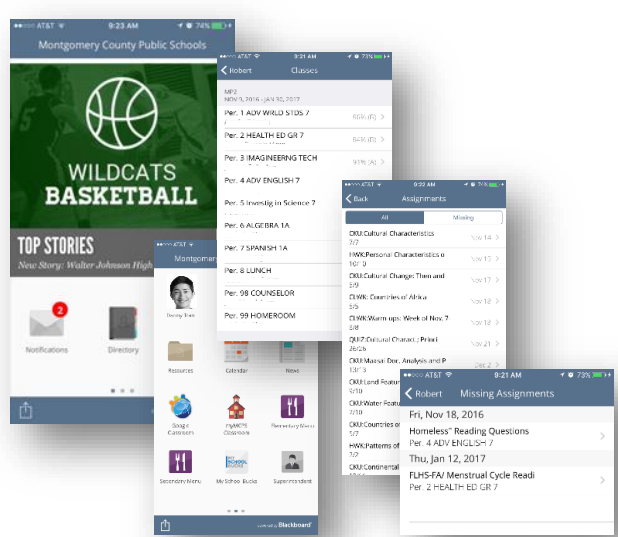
AT&T 9:23 AM 74%

Montgomery County Public Schools

WILDCATS BASKETBALL

TOP STORIES

New Story: Walter Johnson High

2

Notifications

Directory

9:21 AM 73%

Robert

Classes

MP2

NOV 9, 2016 - JAN 30, 2017

Per. 1 ADV WRLD STDS 7

Per. 2 HEALTH ED GR 7

Per. 3 IMAGINEERNG TECH

Per. 4 ADV ENGLISH 7

Per. 5 Investig in Science 7

Per. 6 ALGEBRA 1A

Per. 7 SPANISH 1A

Per. 8 LUNCH

Per. 98 COUNSELOR

Per. 99 HOMEROOM

AT&T

Montgomery

Resources

Calendar

News

Google Classroom

myMCPS Classroom

Elementary Menu

Secondary Menu

My School Bucks

Superintendent

Blackboard

AT&T 9:20 AM

Back

Assignments

All

Missing

CKU:Cultural Characteristics 7/7 Nov 14

HWK:Personal Characteristics 0 10/10 Nov 15

CKU:Cultural Change Then and 5/9 Nov 17

CLWK:Countries of Africa 5/5 Nov 17

CLWK:Warm-ups: Week of Nov. 7 8/8 Nov 18

QUIZ:Cultural Charact./ Primi 26/26 Nov 21

CKU:Maasai Doc. Analysis and P 13/13 Dec 2

CKU:Land Featu 5/10

CKU:Water Featu 7/10

CKU:Countries or 5/7

HWK:Patterns of

CKU:Continental

AT&T 9:21 AM 73%

Robert

Missing Assignments

Fri, Nov 18, 2016

Homeless" Reading Questions

Per. 4 ADV ENGLISH 7

Thu, Jan 12, 2017

FLHS-FA/ Menstrual Cycle Readi

Per. 2 HEALTH ED GR 7